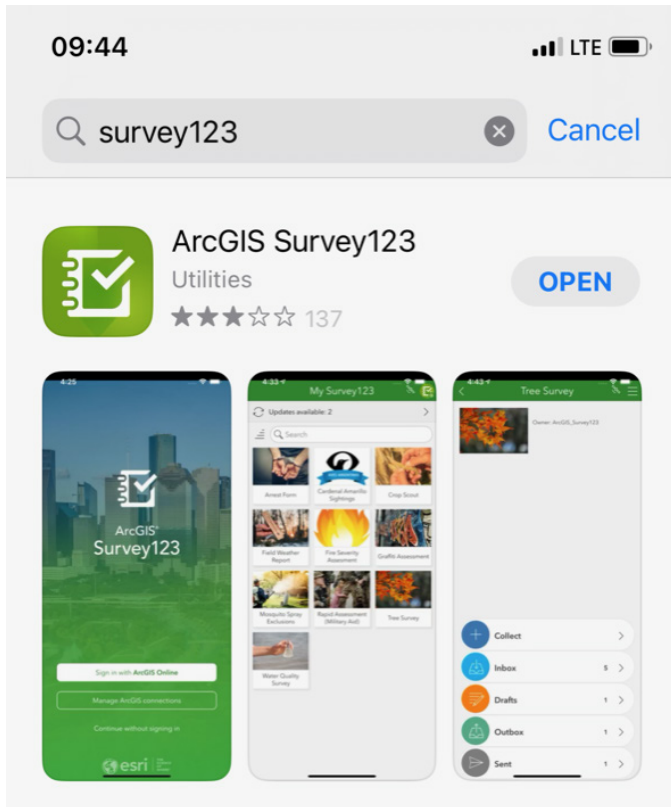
09:44
LTE

survey123
Cancel

ArcGIS Survey123
Utilities
137
OPEN

4:25
ArcGIS
Survey123
Sign in with ArcGIS Online
Manage ArcGIS connections
Continue without signing in
esri

4:33
My Survey123
Updates available: 2
Search
Arrest Form
Cardenal Amarillo Sightings
Crop Scout
Field Weather Report
Fire Severity Assessment
Graffiti Assessment
Mosquito Spray Exclusions
Rapid Assessment (Military Aid)
Tree Survey
Water Quality Survey

4:43
Tree Survey
Owner: ArcGIS_Survey123
Collect
Inbox 5
Drafts 1
Outbox 1
Sent 1